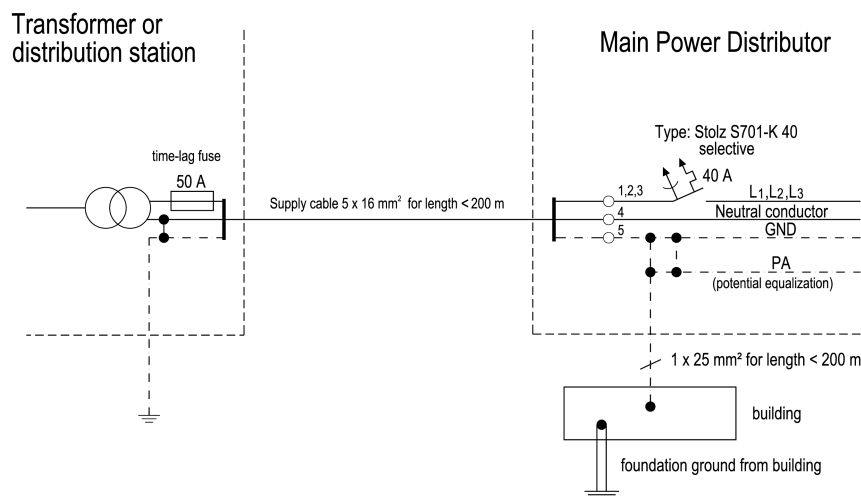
Transformer or distribution station

Main Power Distributor

time-lag fuse

50 A

Supply cable 5 x 16 mm² for length < 200 m

Type: Stolz S701-K 40 selective

40 A

1,2,3

4

5

$L_1$,$L_2$,$L_3$

Neutral conductor

GND

PA

(potential equalization)

1 x 25 mm² for length < 200 m

building

foundation ground from building